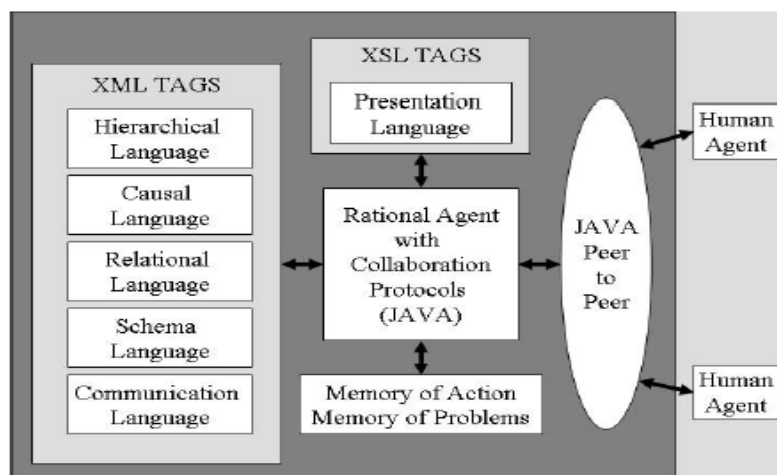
XML TAGS

Hierarchical Language

Causal Language

Relational Language

Schema Language

Communication Language

XSL TAGS

Presentation Language

Rational Agent with Collaboration Protocols (JAVA)

Memory of Action Memory of Problems

JAVA Peer to Peer

Human Agent

Human Agent